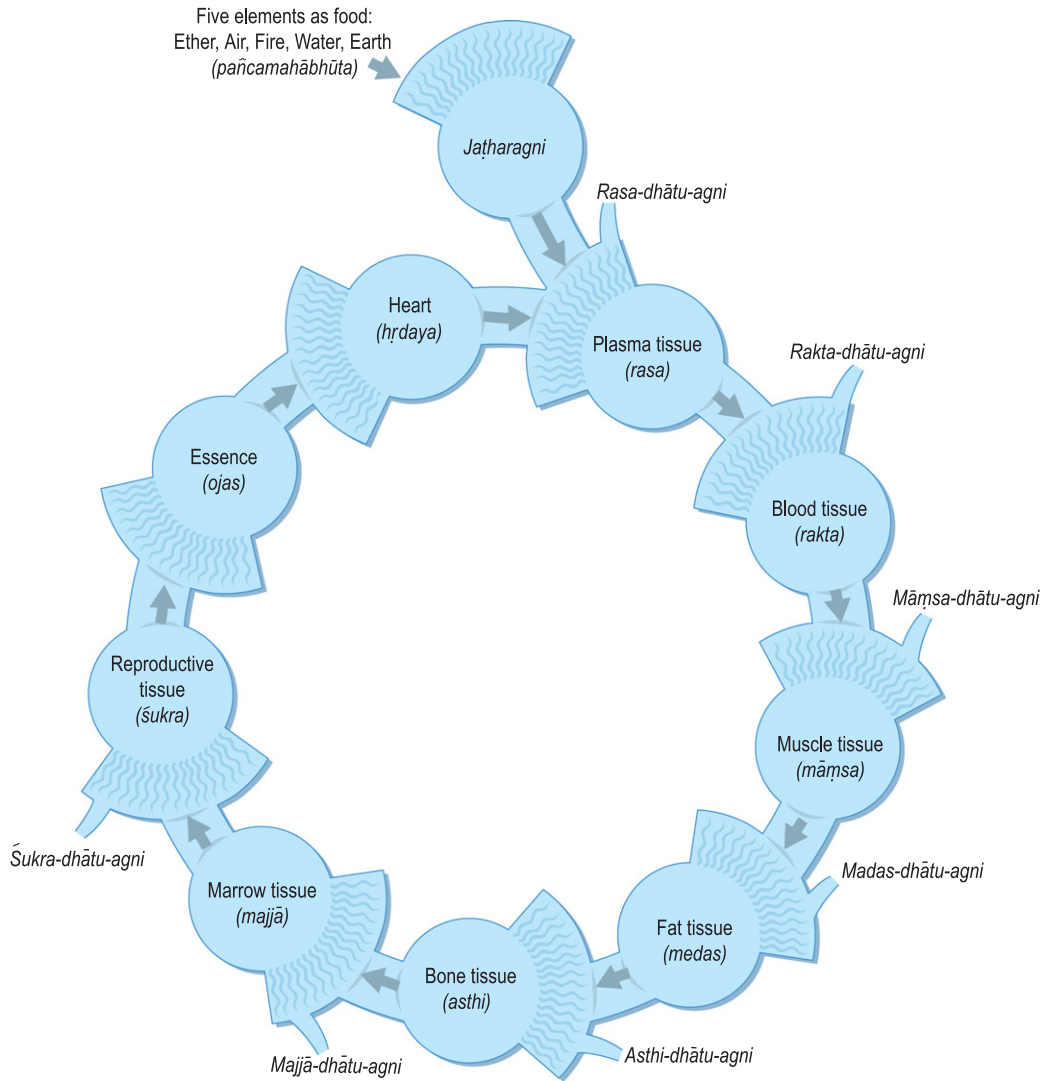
Five elements as food:
Ether, Air, Fire, Water, Earth
(pañcamahābhūta)

Jaṭharagni

Rasa-dhātu-agni

Heart
(hṛdaya)

Plasma tissue
(rasa)

Rakta-dhātu-agni

Essence
(ojas)

Blood tissue
(rakta)

Māṃsa-dhātu-agni

Reproductive tissue
(śukra)

Muscle tissue
(māṃsa)

Śukra-dhātu-agni

Madas-dhātu-agni

Marrow tissue
(majjā)

Fat tissue
(medas)

Bone tissue
(asthi)

Asthi-dhātu-agni

Majjā-dhātu-agni